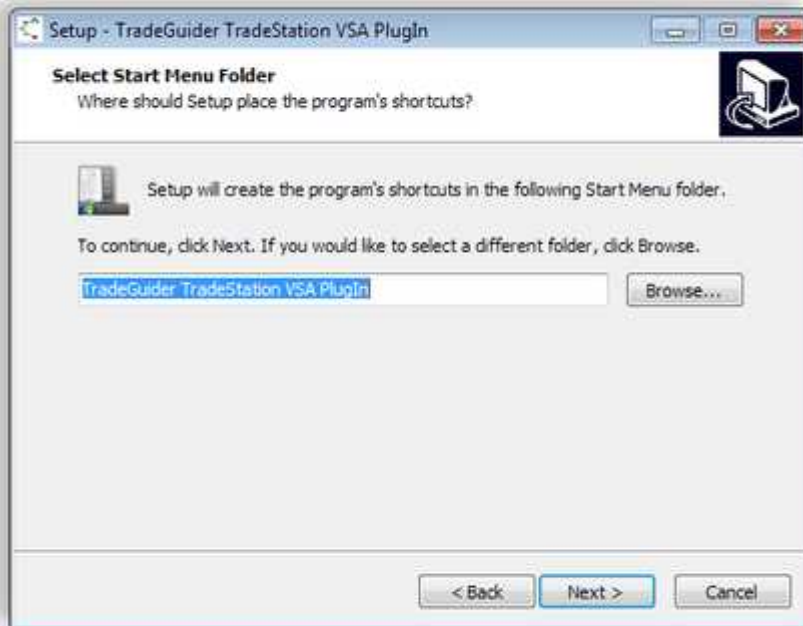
Setup - TradeGuider TradeStation VSA PlugIn

Select Start Menu Folder
Where should Setup place the program's shortcuts?

Setup will create the program's shortcuts in the following Start Menu folder.

To continue, click Next. If you would like to select a different folder, click Browse.

TradeGuider TradeStation VSA PlugIn

Browse...

< Back

Next >

Cancel